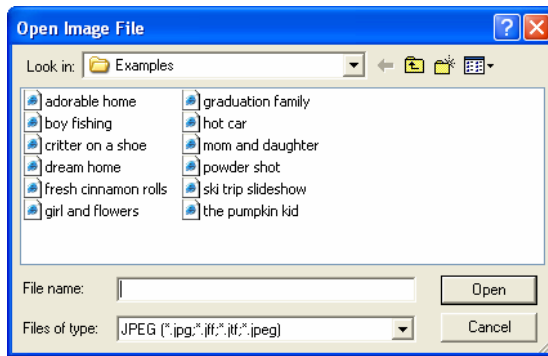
Open Image File

Look in: Examples

adorable home
boy fishing
critter on a shoe
dream home
fresh cinnamon rolls
girl and flowers

graduation family
hot car
mom and daughter
powder shot
ski trip slideshow
the pumpkin kid

File name:
Open

Files of type: JPEG (*.jpg;*.jff;*.jtf;*.jpeg)
Cancel